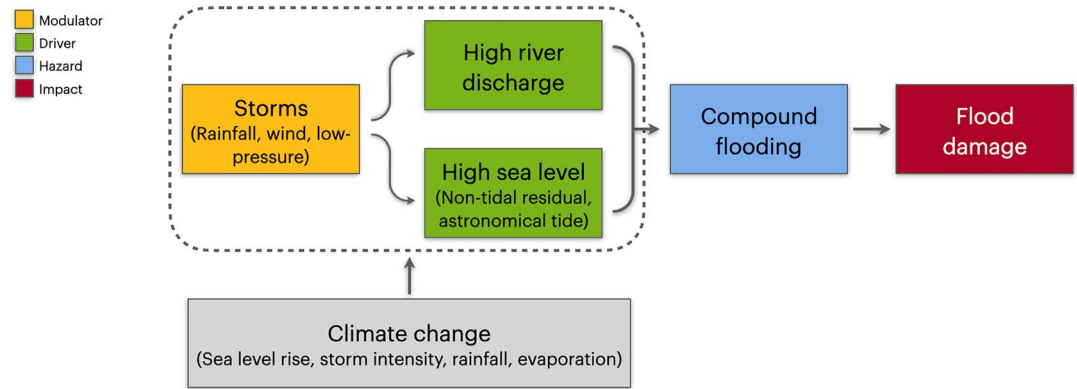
Modulator
Driver
Hazard
Impact

Storms
(Rainfall, wind, low-pressure)

High river discharge

High sea level
(Non-tidal residual, astronomical tide)

Compound flooding

Flood damage

Climate change
(Sea level rise, storm intensity, rainfall, evaporation)